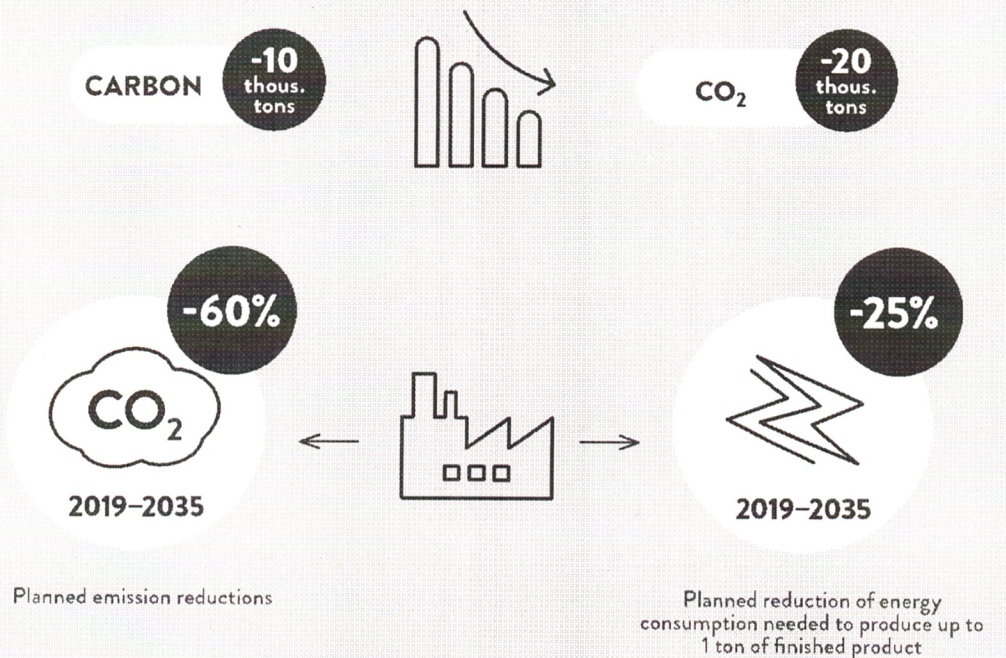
CARBON -10 thous. tons

$CO_2$ -20 thous. tons

-60%

$CO_2$

2019–2035

-25%

2019–2035

Planned emission reductions

Planned reduction of energy consumption needed to produce up to 1 ton of finished product